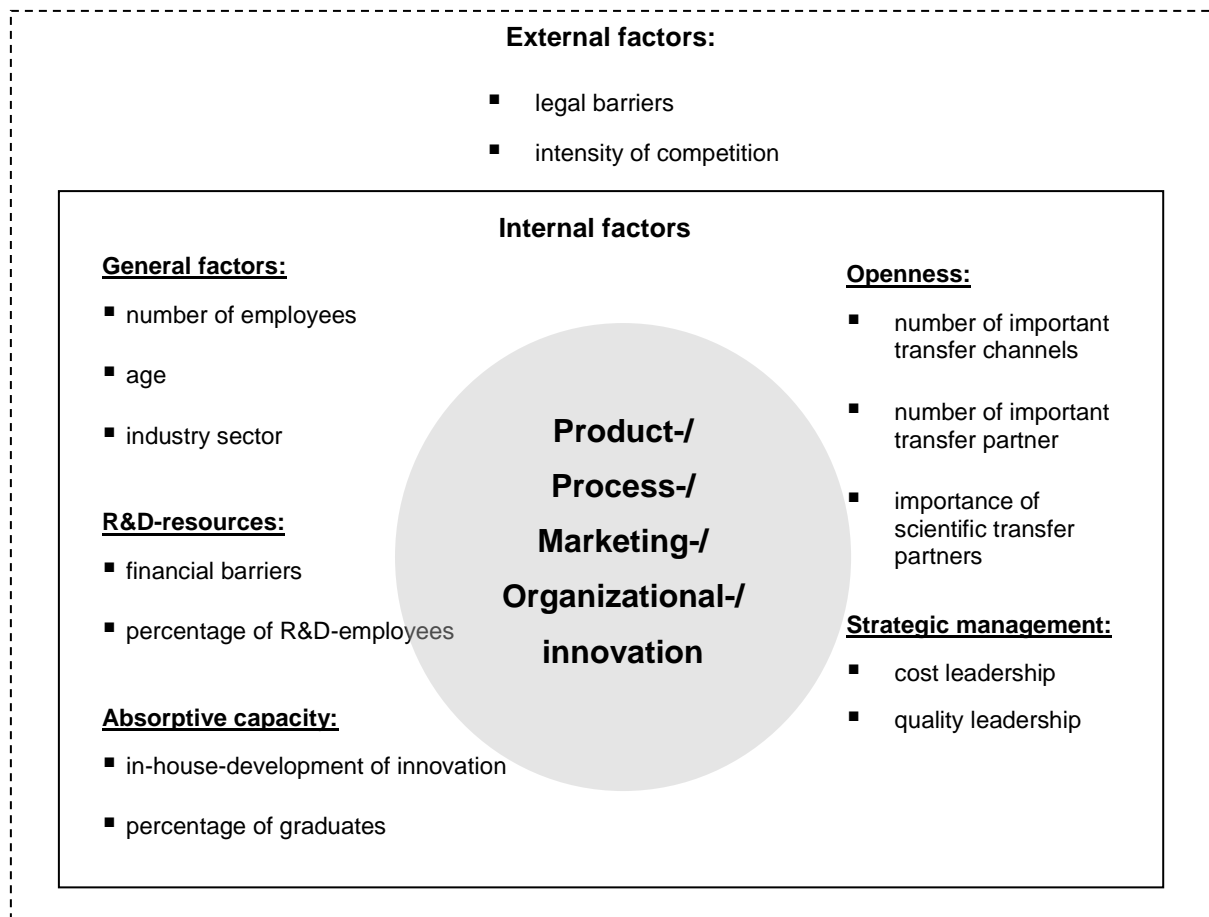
External factors:

- legal barriers
- intensity of competition

Internal factors

General factors:

- number of employees
- age
- industry sector

R&D-resources:

- financial barriers
- percentage of R&D-employees

Absorptive capacity:

- in-house-development of innovation
- percentage of graduates

Product-/
Process-/
Marketing-/
Organizational-/
innovation

Openness:

- number of important transfer channels
- number of important transfer partner
- importance of scientific transfer partners

Strategic management:

- cost leadership
- quality leadership